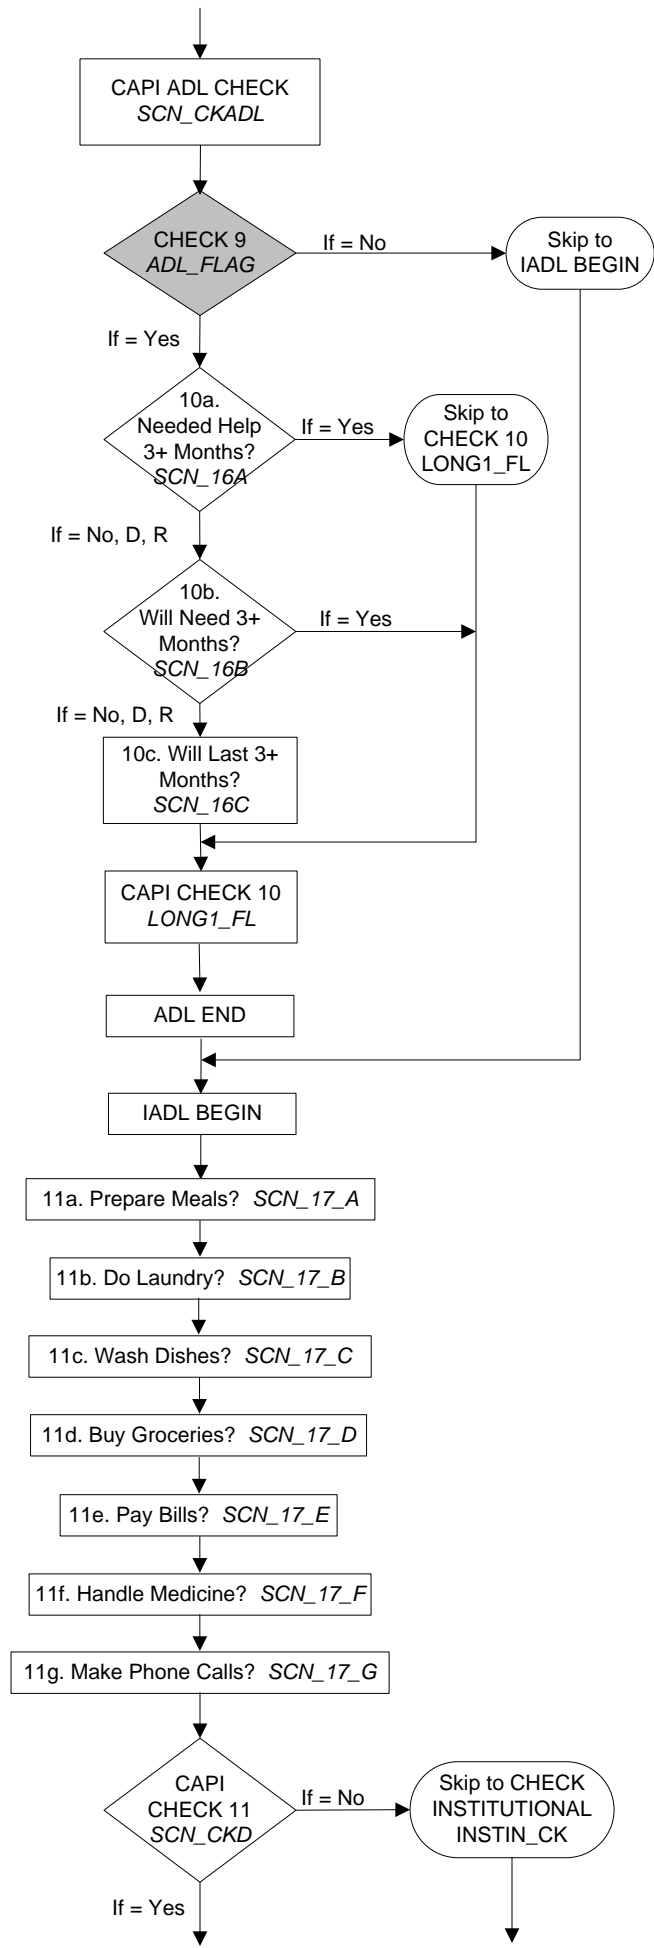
CAPI ADL CHECK
*SCN_CKADL*

CHECK 9
*ADL_FLAG*

If = No

Skip to IADL BEGIN

If = Yes

10a. Needed Help 3+ Months? *SCN_16A*

If = Yes

Skip to CHECK 10 LONG1_FL

If = No, D, R

10b. Will Need 3+ Months? *SCN_16B*

If = Yes

If = No, D, R

10c. Will Last 3+ Months? *SCN_16C*

CAPI CHECK 10
*LONG1_FL*

ADL END

IADL BEGIN

11a. Prepare Meals? *SCN_17_A*

11b. Do Laundry? *SCN_17_B*

11c. Wash Dishes? *SCN_17_C*

11d. Buy Groceries? *SCN_17_D*

11e. Pay Bills? *SCN_17_E*

11f. Handle Medicine? *SCN_17_F*

11g. Make Phone Calls? *SCN_17_G*

CAPI CHECK 11 *SCN_CKD*

If = No

Skip to CHECK INSTITUTIONAL INSTIN_CK

If = Yes